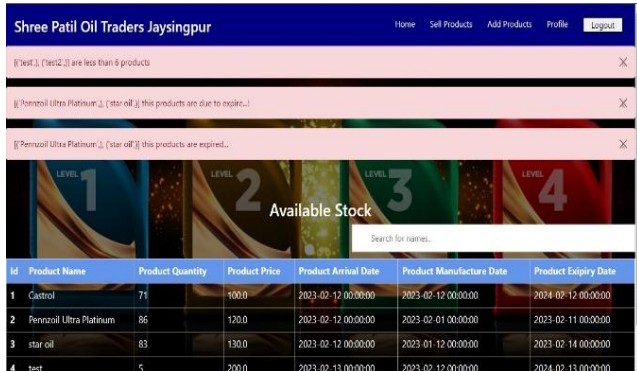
Shree Patil Oil Traders Jaysingpur

Home Sell Products Add Products Profile Logout

[('test',), ('test2',)] are less than 6 products

X

[('Pennzoil Ultra Platinum',), ('star oil',)] this products are due to expire...!

X

[('Pennzoil Ultra Platinum',), ('star oil',)] this products are expired..

X

LEVEL 1 LEVEL 2 LEVEL 3 LEVEL 4

Available Stock

Search for names..

| Id | Product Name | Product Quantity | Product Price | Product Arrival Date | Product Manufacture Date | Product Exipiry Date |
|---|---|---|---|---|---|---|
| 1 | Castrol | 71 | 100.0 | 2023-02-12 00:00:00 | 2023-02-12 00:00:00 | 2024-02-12 00:00:00 |
| 2 | Pennzoil Ultra Platinum | 86 | 120.0 | 2023-02-12 00:00:00 | 2023-02-01 00:00:00 | 2023-02-11 00:00:00 |
| 3 | star oil | 83 | 130.0 | 2023-02-12 00:00:00 | 2023-01-12 00:00:00 | 2023-02-14 00:00:00 |
| 4 | test | 5 | 200.0 | 2023-02-13 00:00:00 | 2023-02-12 00:00:00 | 2024-02-13 00:00:00 |